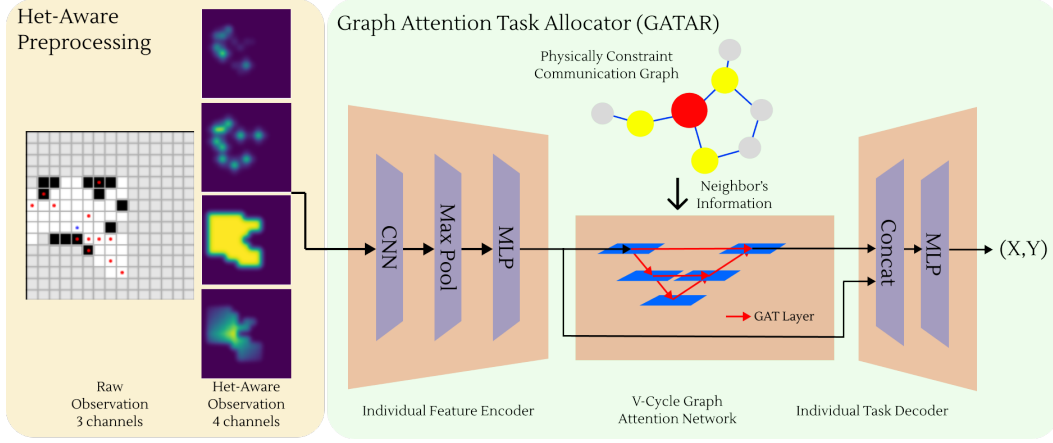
Het-Aware Preprocessing

Raw Observation 3 channels

Het-Aware Observation 4 channels

Graph Attention Task Allocator (GATAR)

Physically Constraint Communication Graph

Neighbor's Information

CNN

Max Pool

MLP

GAT Layer

Concat

MLP

(X,Y)

Individual Feature Encoder

V-Cycle Graph Attention Network

Individual Task Decoder